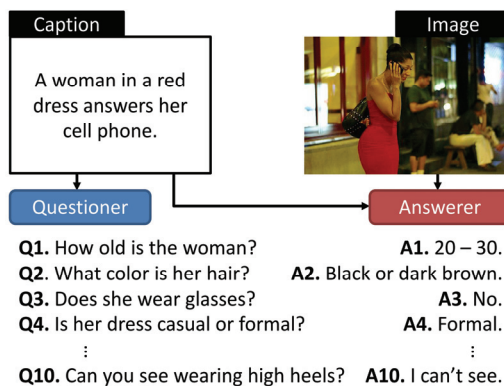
Caption

A woman in a red dress answers her cell phone.

Image

Questioner

Answerer

Q1. How old is the woman?
A1. 20 – 30.

Q2. What color is her hair?
A2. Black or dark brown.

Q3. Does she wear glasses?
A3. No.

Q4. Is her dress casual or formal?
A4. Formal.

⋮
⋮

Q10. Can you see wearing high heels?
A10. I can't see.